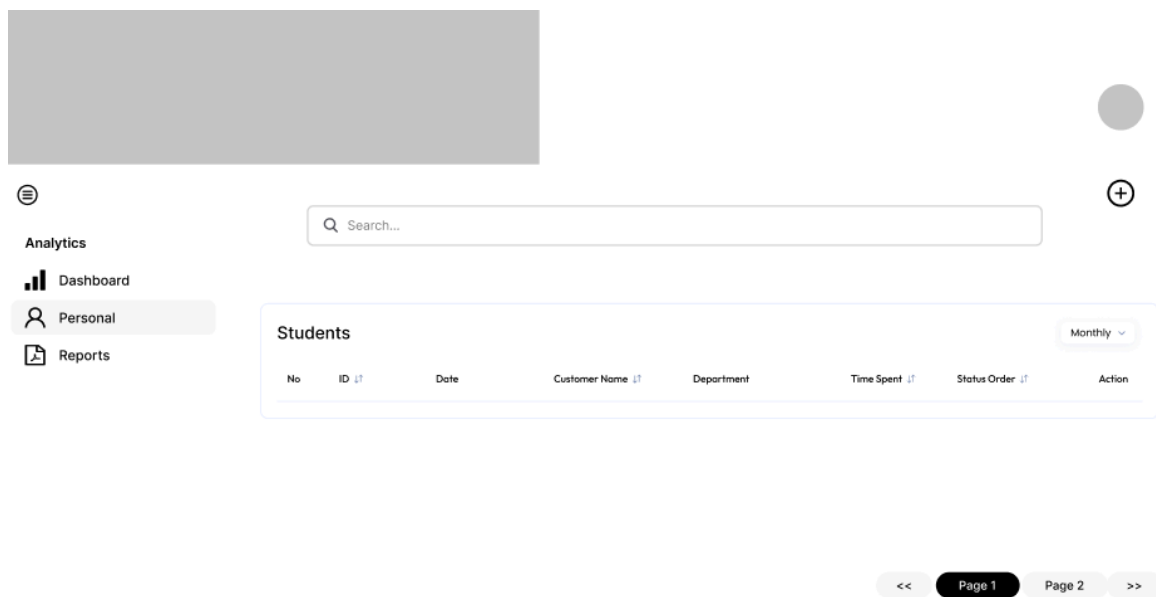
Analytics

Dashboard

Personal

Reports

Search...

Students

Monthly

| No | ID | Date | Customer Name | Department | Time Spent | Status Order | Action |
|---|---|---|---|---|---|---|---|

<< Page 1 Page 2 >>